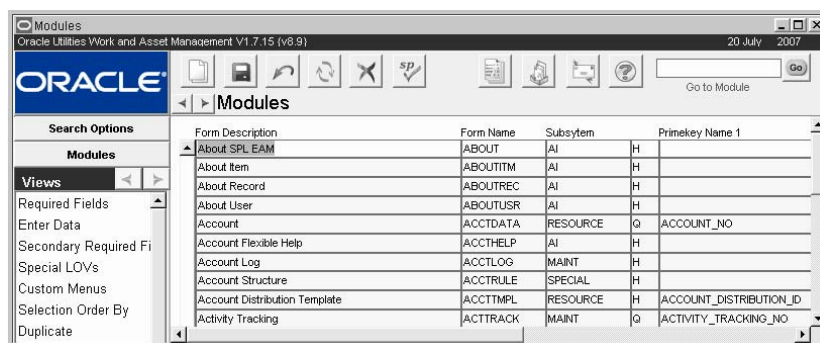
Modules
Oracle Utilities Work and Asset Management V1.7.15 (v8.9)
20 July 2007

ORACLE

Modules

Go
Go to Module

Search Options
Modules
Views

Required Fields
Enter Data
Secondary Required Fi
Special LOVs
Custom Menus
Selection Order By
Duplicate

| Form Description | Form Name | Subsytem | | Primekey Name 1 |
|---|---|---|---|---|
| About SPL EAM | ABOUT | AI | H | |
| About Item | ABOUTITM | AI | H | |
| About Record | ABOUTREC | AI | H | |
| About User | ABOUTUSR | AI | H | |
| Account | ACCTDATA | RESOURCE | Q | ACCOUNT_NO |
| Account Flexible Help | ACCTHELP | AI | H | |
| Account Log | ACCTLOG | MAINT | H | |
| Account Structure | ACCTRULE | SPECIAL | H | |
| Account Distribution Template | ACCTTMPL | RESOURCE | H | ACCOUNT_DISTRIBUTION_ID |
| Activity Tracking | ACTTRACK | MAINT | Q | ACTIVITY_TRACKING_NO |